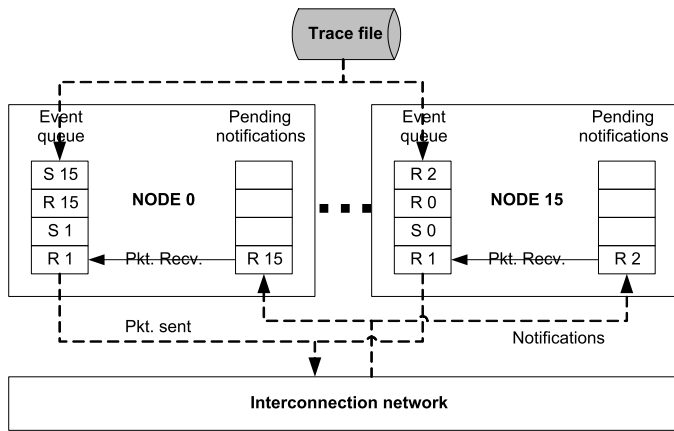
Trace file

Event queue

Pending notifications

S 15
R 15
S 1
R 1

NODE 0

Pkt. Recv.

R 15

Event queue

Pending notifications

R 2
R 0
S 0
R 1

NODE 15

Pkt. Recv.

R 2

Pkt. sent

Notifications

Interconnection network